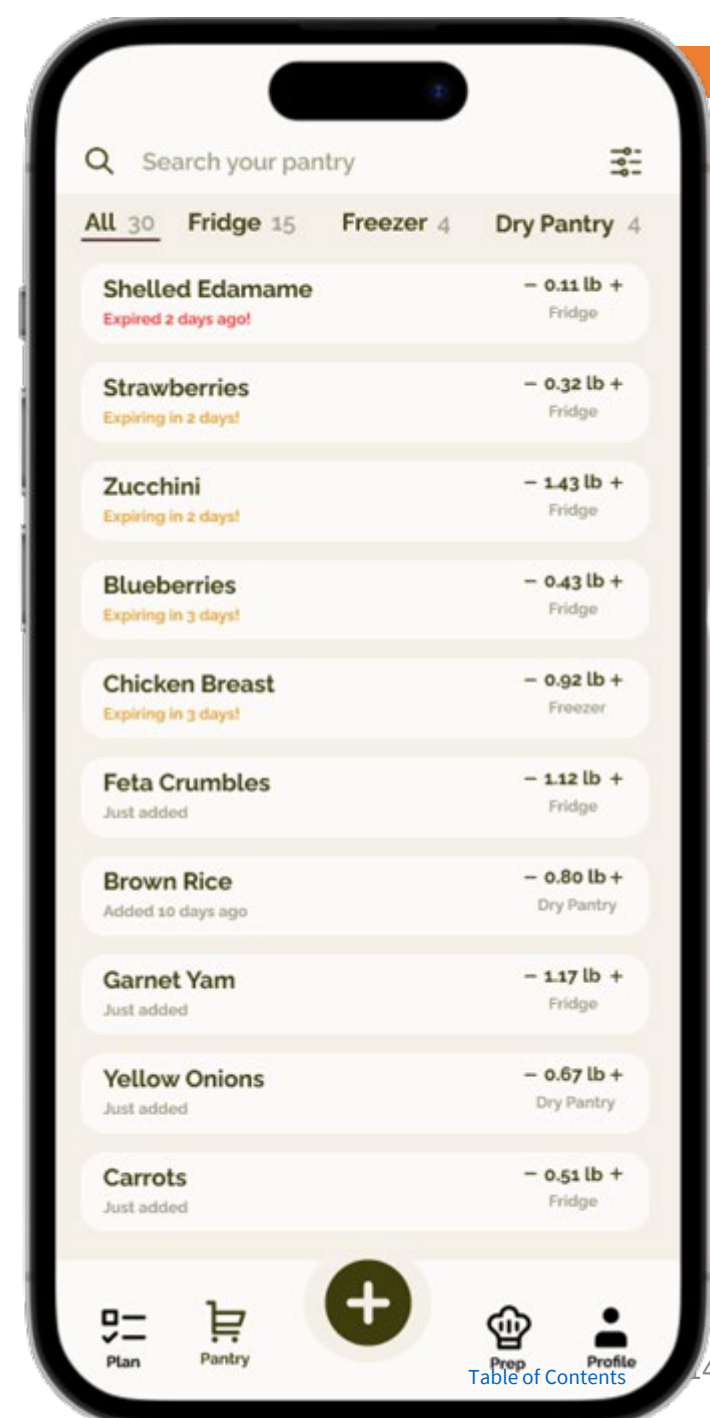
Search your pantry

All 30 Fridge 15 Freezer 4 Dry Pantry 4

Shelled Edamame
Expired 2 days ago!
− 0.11 lb +
Fridge

Strawberries
Expiring in 2 days!
− 0.32 lb +
Fridge

Zucchini
Expiring in 2 days!
− 1.43 lb +
Fridge

Blueberries
Expiring in 3 days!
− 0.43 lb +
Fridge

Chicken Breast
Expiring in 3 days!
− 0.92 lb +
Freezer

Feta Crumbles
Just added
− 1.12 lb +
Fridge

Brown Rice
Added 10 days ago
− 0.80 lb +
Dry Pantry

Garnet Yam
Just added
− 1.17 lb +
Fridge

Yellow Onions
Just added
− 0.67 lb +
Dry Pantry

Carrots
Just added
− 0.51 lb +
Fridge

Plan Pantry Prep Profile

Table of Contents

14